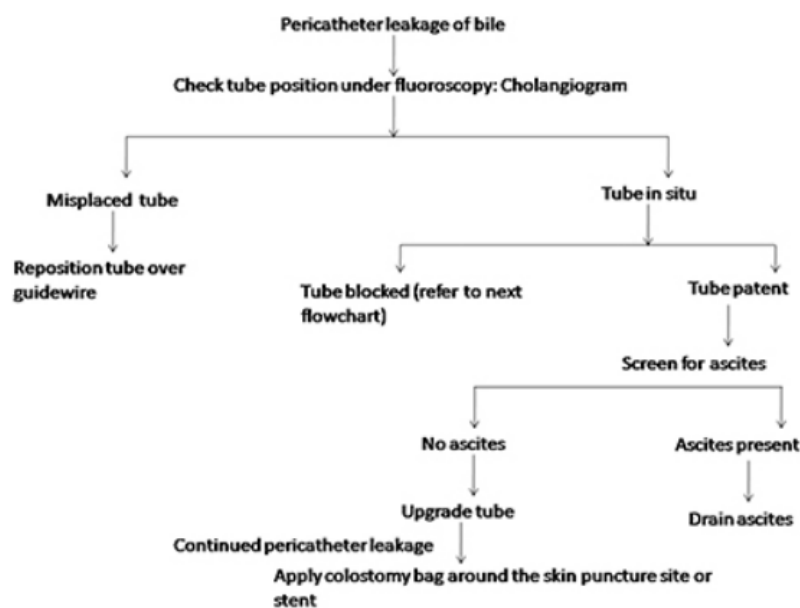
Pericatheter leakage of bile

Check tube position under fluoroscopy: Cholangiogram

Misplaced tube

Reposition tube over guidewire

Tube in situ

Tube blocked (refer to next flowchart)

Tube patent

Screen for ascites

No ascites

Ascites present

Upgrade tube

Drain ascites

Continued pericatheter leakage

Apply colostomy bag around the skin puncture site or stent